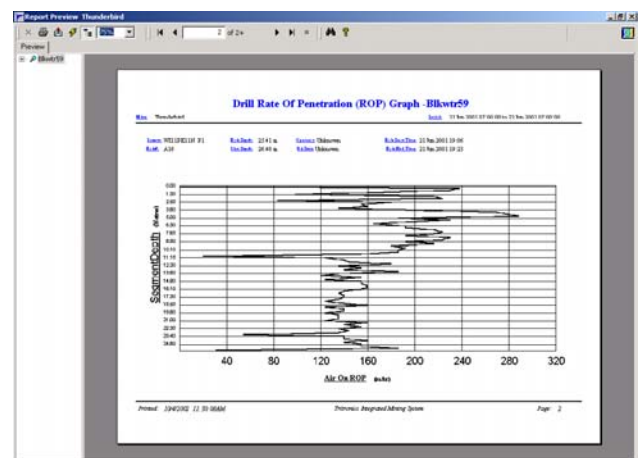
Report Preview Thunderbird

75%

2 of 2+

Preview

Blkwtr59

Drill Rate Of Penetration (ROP) Graph -Blkwtr59

Mine: Thunderbird

Shift: 21 Jun 2001 07:00:00 to 21 Jun 2001 07:00:00

Location: WEIGHILN 3/1

Bit: A30

Hole Depth: 25.41 m

Gnd Depth: 26.40 m

Geology: Unknown

Rock Type: Unknown

Hole Start Time: 21 Jun 2001 19:06

Hole End Time: 21 Jun 2001 19:25

SegmentDepth (Meter)

0.00
1.00
2.00
3.00
4.00
5.00
6.00
7.00
8.00
9.00
10.00
11.00
12.00
13.00
14.00
15.00
16.00
17.00
18.00
19.00
20.00
21.00
22.00
23.00
24.00

40
80
120
160
200
240
280
320

Air On ROP (m/hr)

Printed: 10/4/2002 11:30:00AM

Primetrics Integrated Mining System

Page: 2